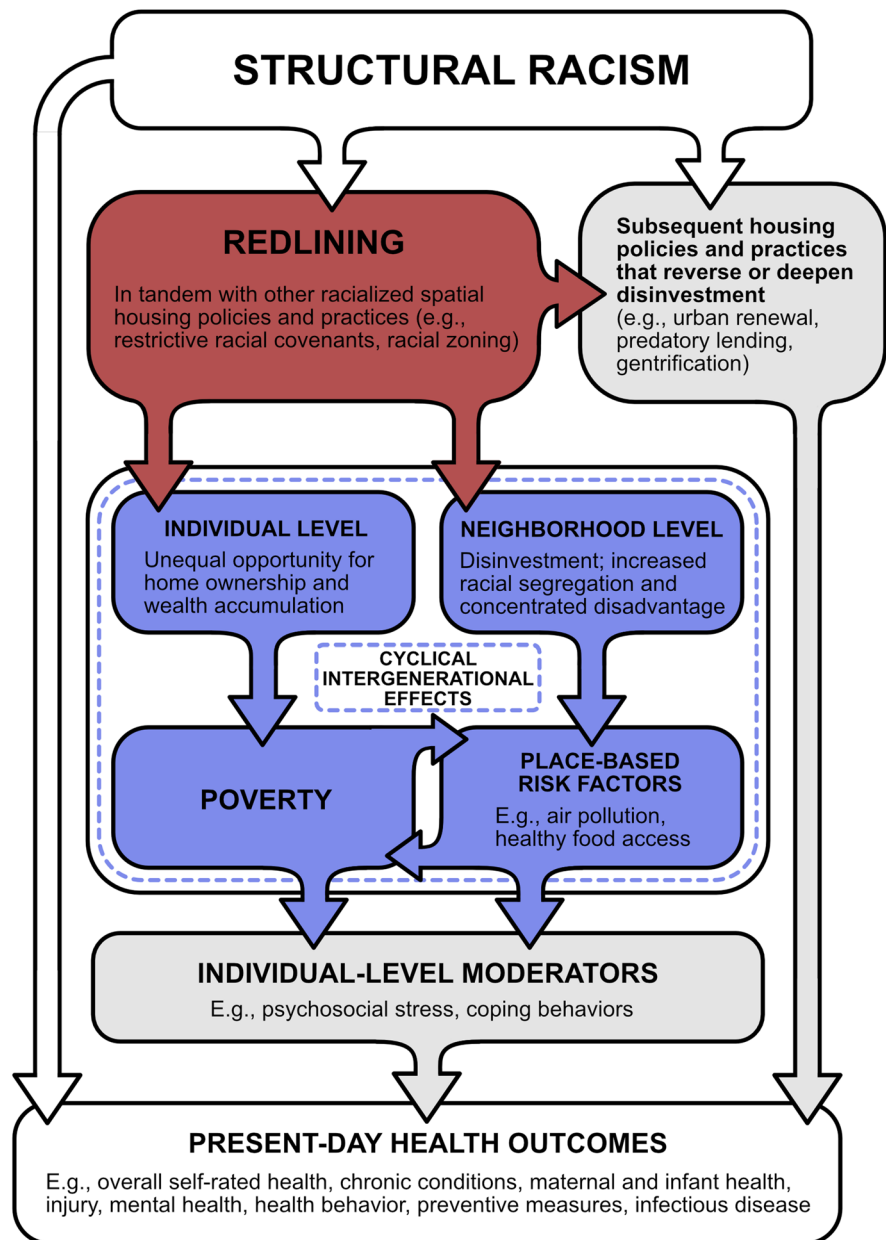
STRUCTURAL RACISM

REDLINING

In tandem with other racialized spatial housing policies and practices (e.g., restrictive racial covenants, racial zoning)

Subsequent housing policies and practices that reverse or deepen disinvestment
(e.g., urban renewal, predatory lending, gentrification)

INDIVIDUAL LEVEL
Unequal opportunity for home ownership and wealth accumulation

NEIGHBORHOOD LEVEL
Disinvestment; increased racial segregation and concentrated disadvantage

CYCLICAL INTERGENERATIONAL EFFECTS

POVERTY

PLACE-BASED RISK FACTORS
E.g., air pollution, healthy food access

INDIVIDUAL-LEVEL MODERATORS
E.g., psychosocial stress, coping behaviors

PRESENT-DAY HEALTH OUTCOMES
E.g., overall self-rated health, chronic conditions, maternal and infant health, injury, mental health, health behavior, preventive measures, infectious disease